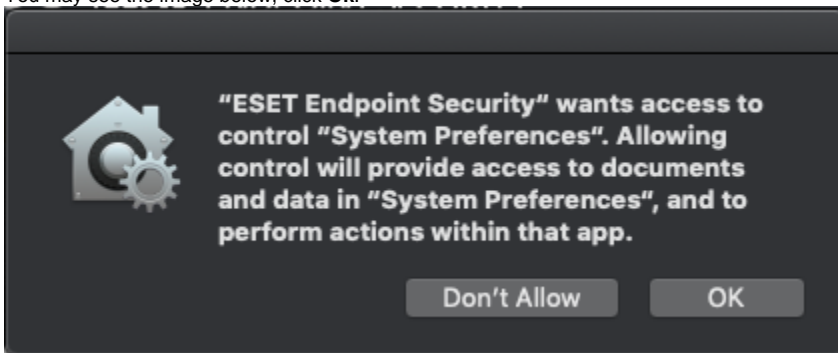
You may see the image below, click OK.

“ESET Endpoint Security” wants access to control “System Preferences”. Allowing control will provide access to documents and data in “System Preferences”, and to perform actions within that app.

Don’t Allow

OK